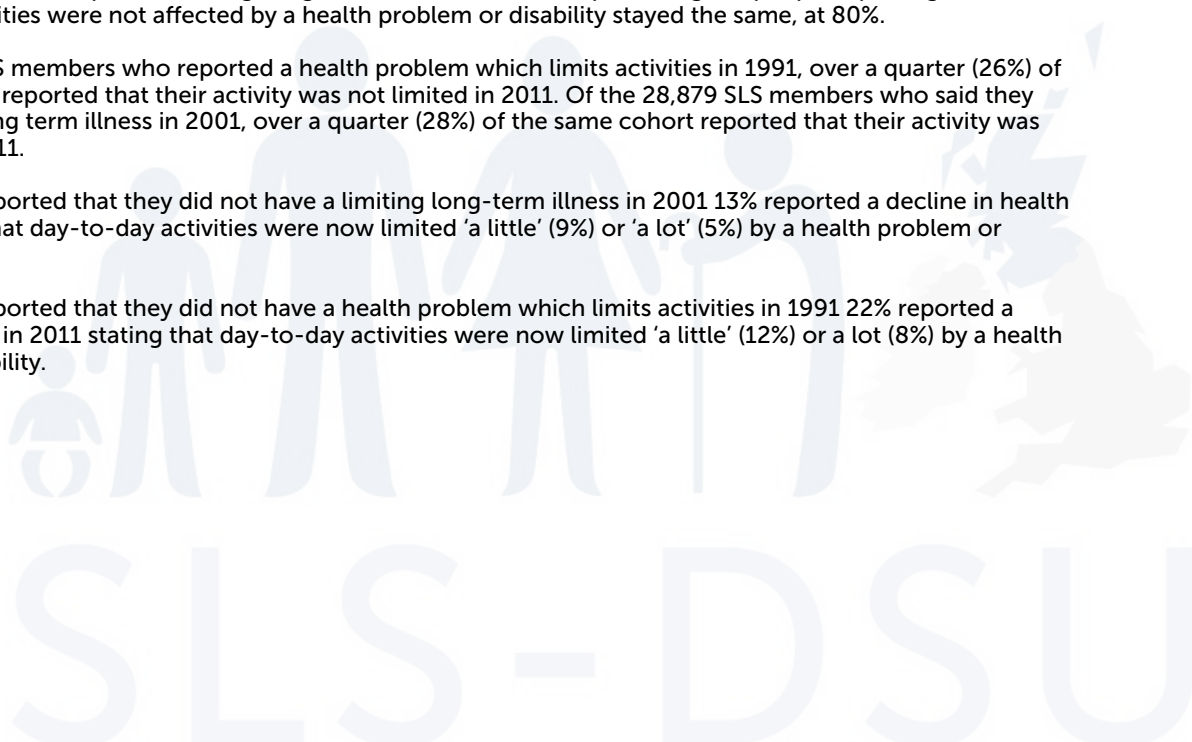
ities were not affected by a health problem or disability stayed the same, at 80%.

S members who reported a health problem which limits activities in 1991, over a quarter (26%) of reported that their activity was not limited in 2011. Of the 28,879 SLS members who said they ng term illness in 2001, over a quarter (28%) of the same cohort reported that their activity was 11.

ported that they did not have a limiting long-term illness in 2001 13% reported a decline in health at day-to-day activities were now limited 'a little' (9%) or 'a lot' (5%) by a health problem or

ported that they did not have a health problem which limits activities in 1991 22% reported a in 2011 stating that day-to-day activities were now limited 'a little' (12%) or a lot (8%) by a health bility.

SLS-DSU